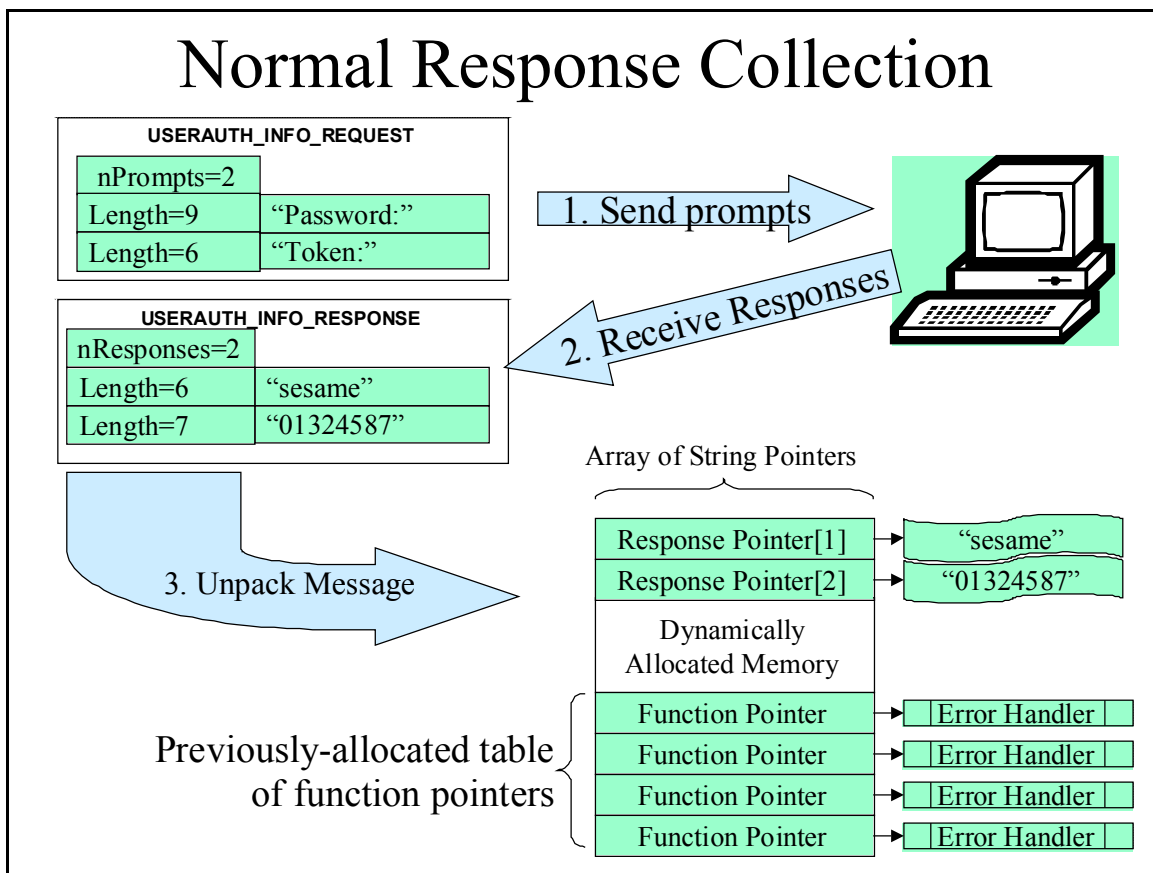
Normal Response Collection

USERAUTH_INFO_REQUEST

nPrompts=2

Length=9 "Password:"

Length=6 "Token:"

1. Send prompts

2. Receive Responses

USERAUTH_INFO_RESPONSE

nResponses=2

Length=6 "sesame"

Length=7 "01324587"

Array of String Pointers

3. Unpack Message

Response Pointer[1] "sesame"

Response Pointer[2] "01324587"

Dynamically Allocated Memory

Function Pointer Error Handler

Function Pointer Error Handler

Function Pointer Error Handler

Function Pointer Error Handler

Previously-allocated table of function pointers